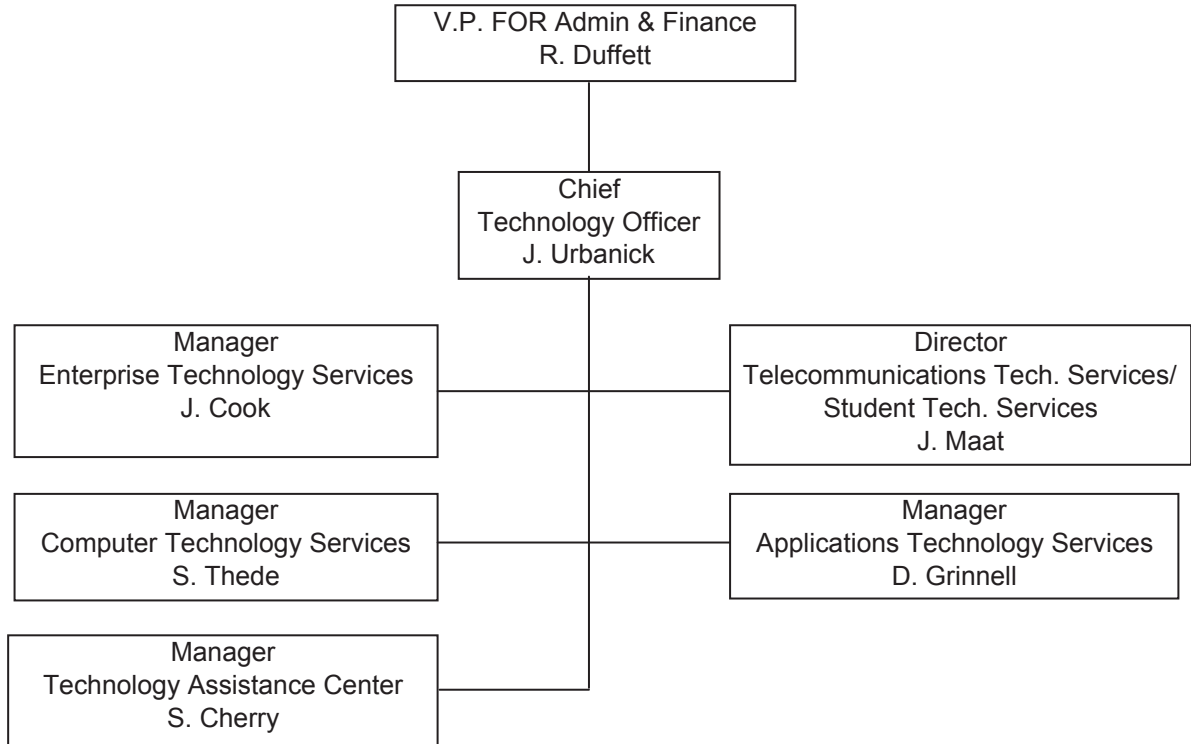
V.P. FOR Admin & Finance
R. Duffett

Chief
Technology Officer
J. Urbanick

Manager
Enterprise Technology Services
J. Cook

Director
Telecommunications Tech. Services/
Student Tech. Services
J. Maat

Manager
Computer Technology Services
S. Thede

Manager
Applications Technology Services
D. Grinnell

Manager
Technology Assistance Center
S. Cherry